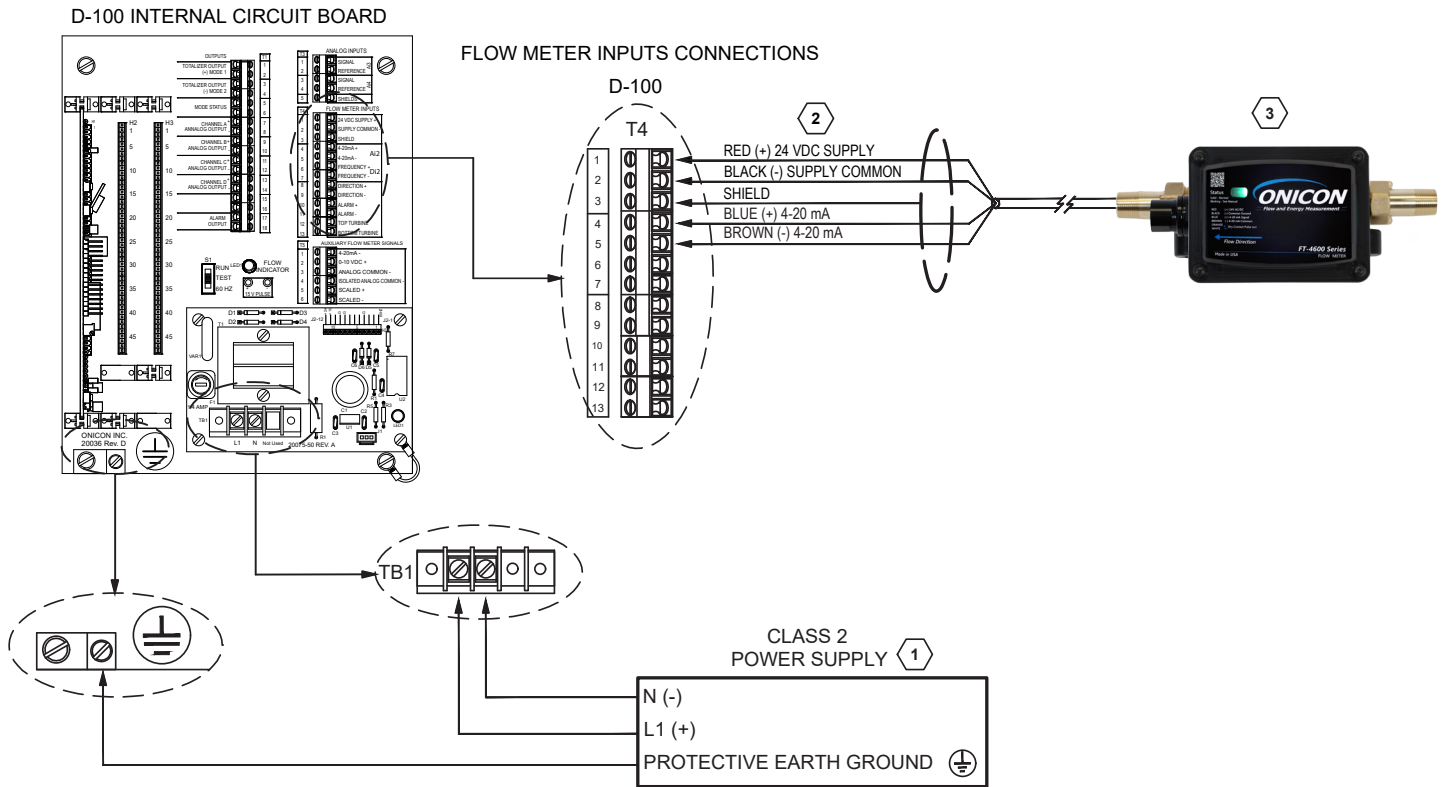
D-100 INTERNAL CIRCUIT BOARD

FLOW METER INPUTS CONNECTIONS

OUTPUTS
TOTALIZER OUTPUT (+) MODE
TOTALIZER OUTPUT (-) MODE
MODE STATUS
CHANNEL A ANALOG OUTPUT
CHANNEL B ANALOG OUTPUT
CHANNEL C ANALOG OUTPUT
CHANNEL D ANALOG OUTPUT
ALARM OUTPUT

ANALOG INPUTS
SIGNAL
REFERENCE
SIGNAL
REFERENCE
SHIELD

FLOW METER INPUTS
24 VDC SUPPLY +
SUPPLY COMMON
SHIELD
4-20mA +
4-20mA -
FREQUENCY +
FREQUENCY -
DIRECTION +
DIRECTION -
ALARM +
ALARM -
TOP TURBINE
BOTTOM TURBINE
AI2
DI2

AUXILIARY FLOW METER SIGNALS
4-20mA -
0-10 VDC +
ANALOG COMMON -
ISOLATED ANALOG COMMON -
SCALED +
SCALED -

H2 H3
1 5 10 15 20 25 30 35 40 45

S1
RUN
TEST
60 HZ
LED
FLOW INDICATOR
15 V PULSE

D1 D3
D2 D4
T1
VAR1
AMP
TB1
L1 N Not Used
20075-50 REV. A
C1 C3 LED1

ONICON INC.
20036 Rev. D

D-100
T4
1 2 3 4 5 6 7 8 9 10 11 12 13

2
RED (+) 24 VDC SUPPLY
BLACK (-) SUPPLY COMMON
SHIELD
BLUE (+) 4-20 mA
BROWN (-) 4-20 mA

3
ONICON
Flow and Energy Measurement
Status
Flow Direction
FT-4600 Series
FLOW METER
Made in USA

TB1

CLASS 2
POWER SUPPLY 1
N (-)
L1 (+)
PROTECTIVE EARTH GROUND